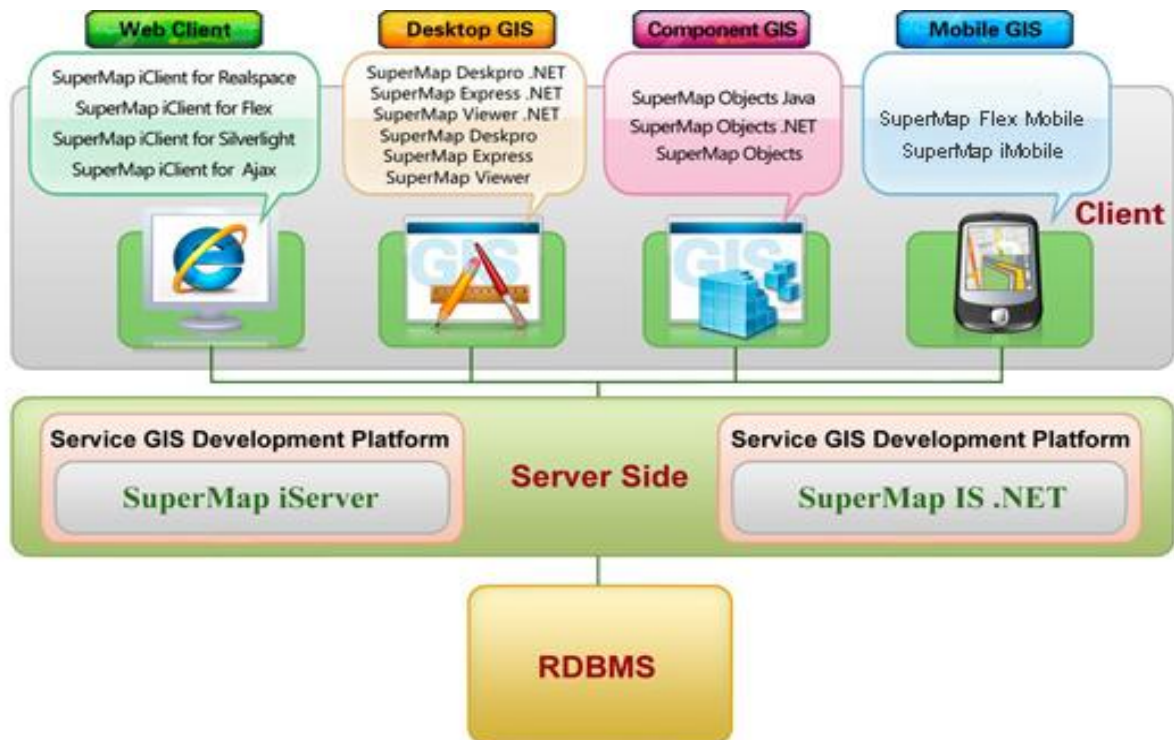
Web Client

SuperMap iClient for Realspace
SuperMap iClient for Flex
SuperMap iClient for Silverlight
SuperMap iClient for Ajax

Desktop GIS

SuperMap Deskpro .NET
SuperMap Express .NET
SuperMap Viewer .NET
SuperMap Deskpro
SuperMap Express
SuperMap Viewer

Component GIS

SuperMap Objects Java
SuperMap Objects .NET
SuperMap Objects

Mobile GIS

SuperMap Flex Mobile
SuperMap iMobile

Client

GIS

GIS

Service GIS Development Platform

SuperMap iServer

Server Side

Service GIS Development Platform

SuperMap IS .NET

RDBMS